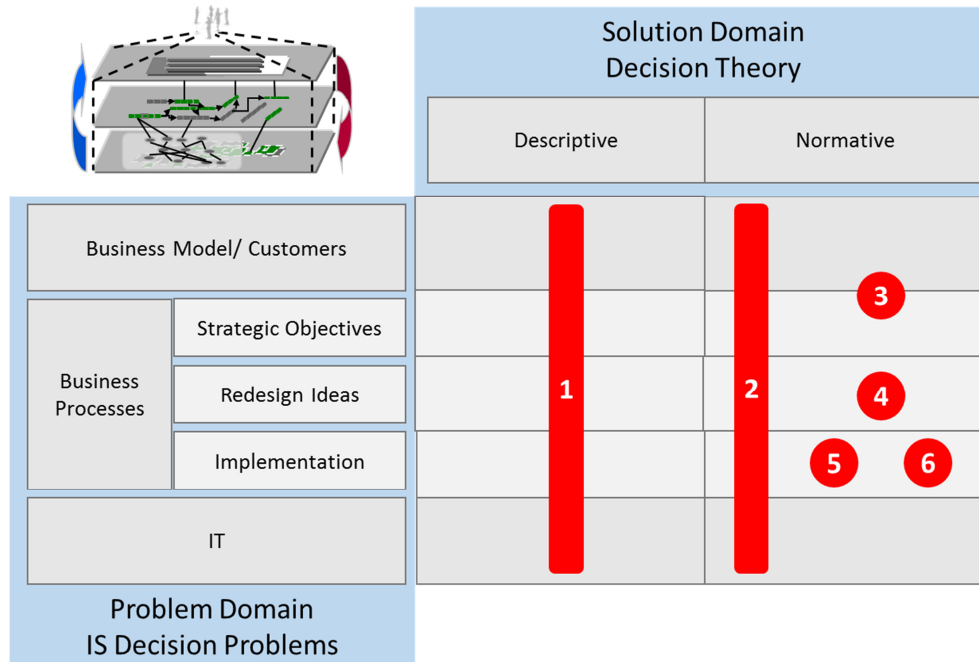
Solution Domain
Decision Theory

Descriptive

Normative

Business Model/ Customers

Business Processes

Strategic Objectives

Redesign Ideas

Implementation

IT

1

2

3

4

5

6

Problem Domain
IS Decision Problems